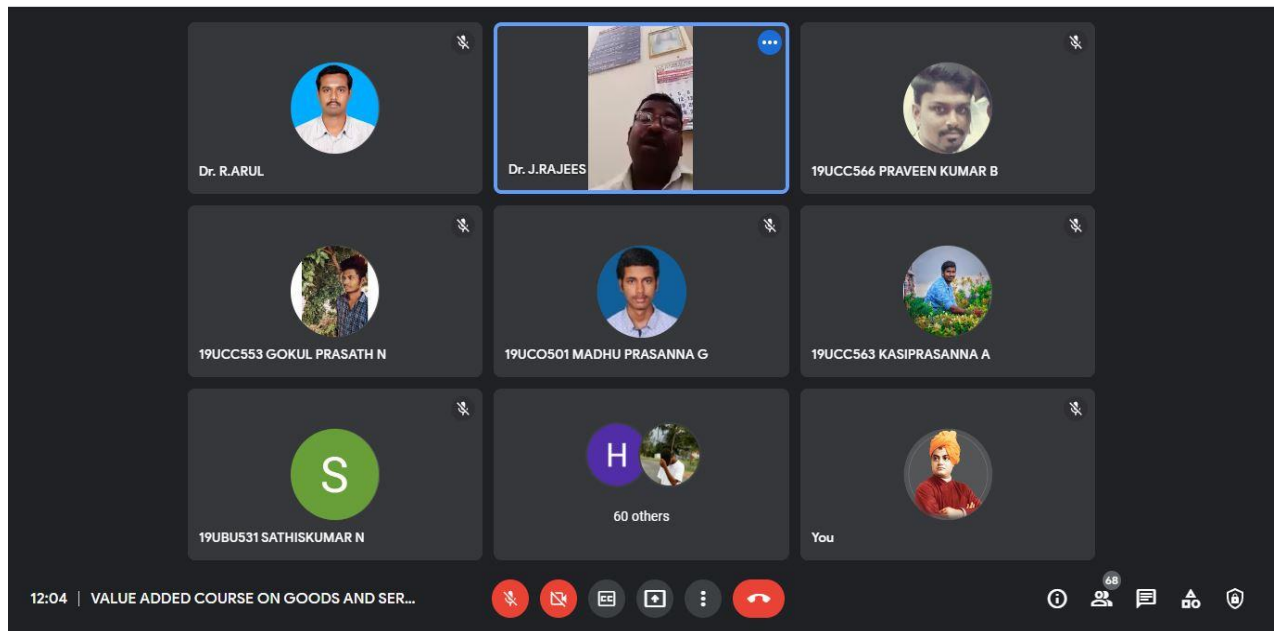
Dr. R.ARUL

Dr. J.RAJEES

19UCC566 PRAVEEN KUMAR B

19UCC553 GOKUL PRASATH N

19UCO501 MADHU PRASANNA G

19UCC563 KASIPRASANNA A

S

19UBU531 SATHISKUMAR N

H

60 others

You

12:04 | VALUE ADDED COURSE ON GOODS AND SER...

68